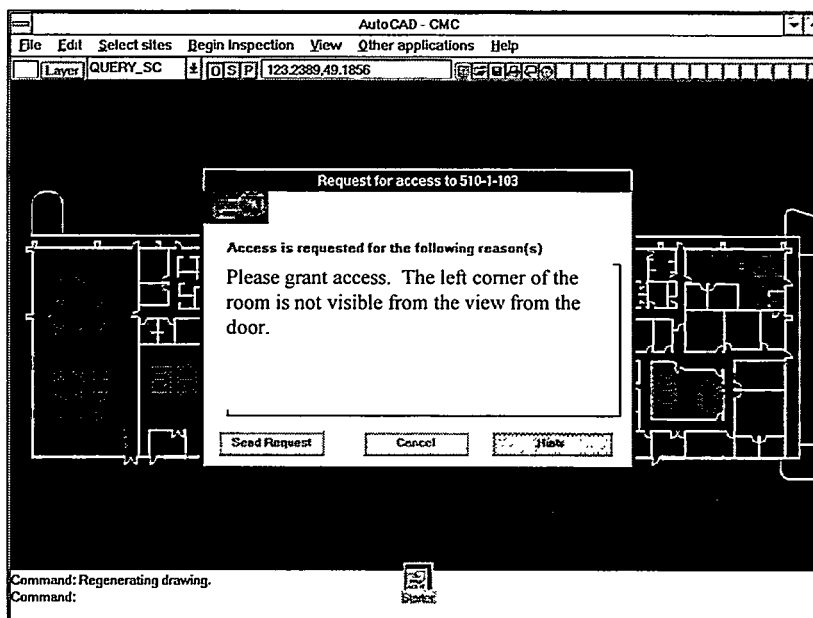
AutoCAD - CMC

File Edit Select sites Begin Inspection View Other applications Help

Layer QUERY_SC O S P 123.2389,49.1856

Request for access to 510-1-103

Access is requested for the following reason(s)

Please grant access. The left corner of the room is not visible from the view from the door.

Send Request Cancel Help

Command: Regenerating drawing.
Command:

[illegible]